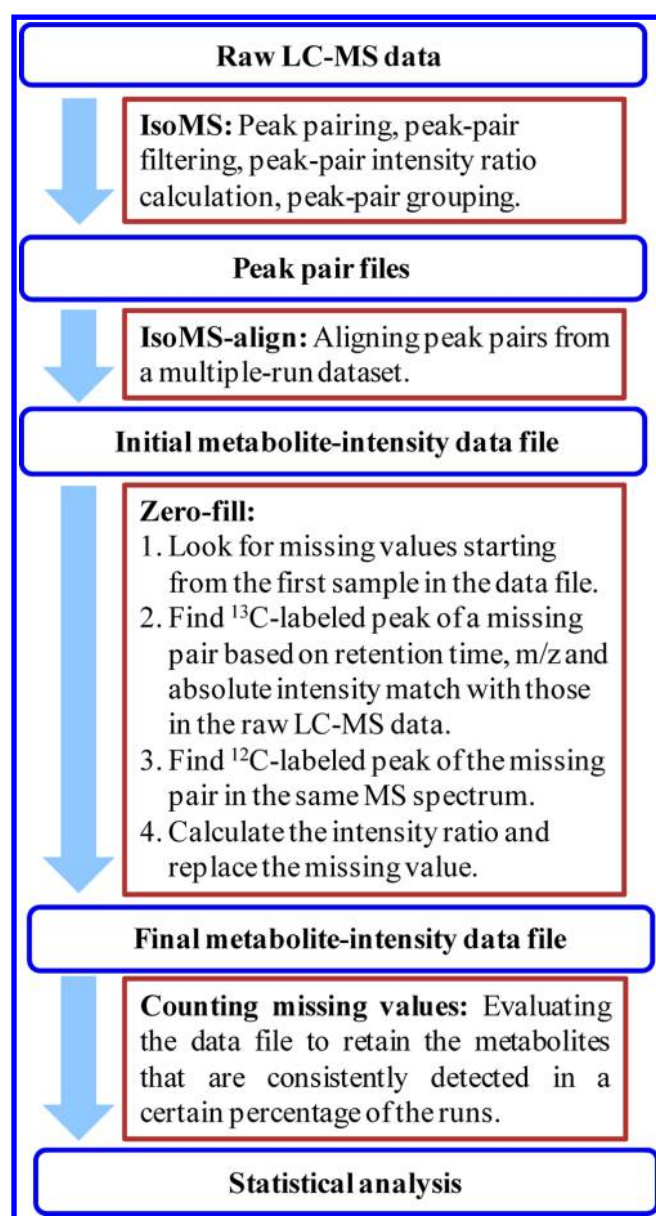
Raw LC-MS data

**IsoMS:** Peak pairing, peak-pair filtering, peak-pair intensity ratio calculation, peak-pair grouping.

Peak pair files

**IsoMS-align:** Aligning peak pairs from a multiple-run dataset.

Initial metabolite-intensity data file

**Zero-fill:**
1. Look for missing values starting from the first sample in the data file.
2. Find $^{13}$C-labeled peak of a missing pair based on retention time, m/z and absolute intensity match with those in the raw LC-MS data.
3. Find $^{12}$C-labeled peak of the missing pair in the same MS spectrum.
4. Calculate the intensity ratio and replace the missing value.

Final metabolite-intensity data file

**Counting missing values:** Evaluating the data file to retain the metabolites that are consistently detected in a certain percentage of the runs.

Statistical analysis